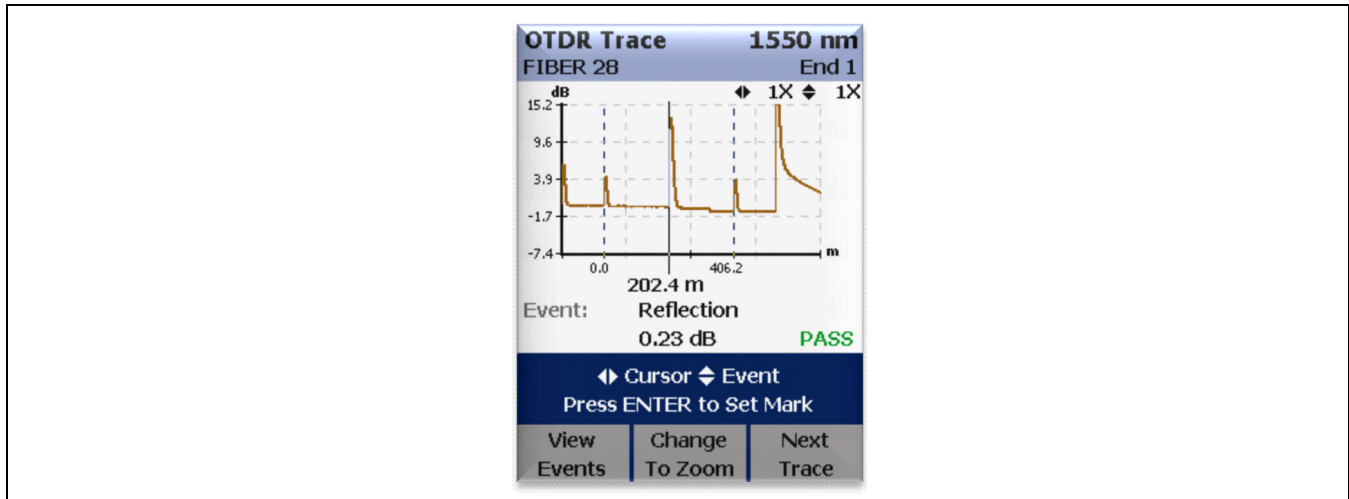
OTDR Trace 1550 nm
FIBER 28 End 1

dB
◆ 1X ◆ 1X

15.2
9.6
3.9
-1.7
-7.4
m
0.0
406.2
202.4 m

Event: Reflection
0.23 dB PASS

◆ Cursor ◆ Event
Press ENTER to Set Mark

View Events
Change To Zoom
Next Trace